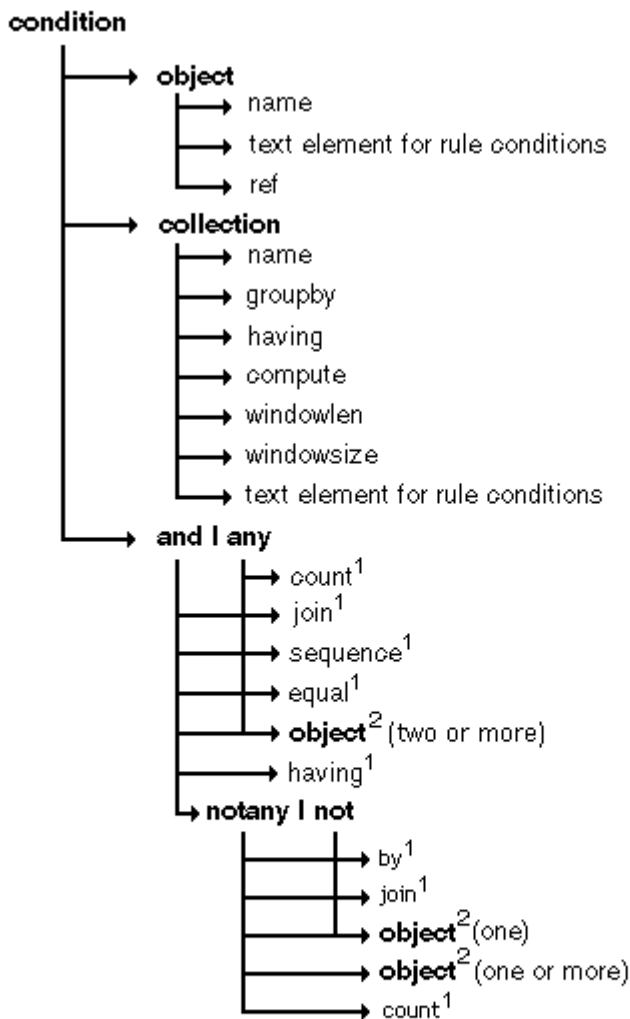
condition

object

name

text element for rule conditions

ref

collection

name

groupby

having

compute

windowlen

windowsize

text element for rule conditions

and I any

count$^1$

join$^1$

sequence$^1$

equal$^1$

object$^2$ (two or more)

having$^1$

notany I not

by$^1$

join$^1$

object$^2$ (one)

object$^2$ (one or more)

count$^1$